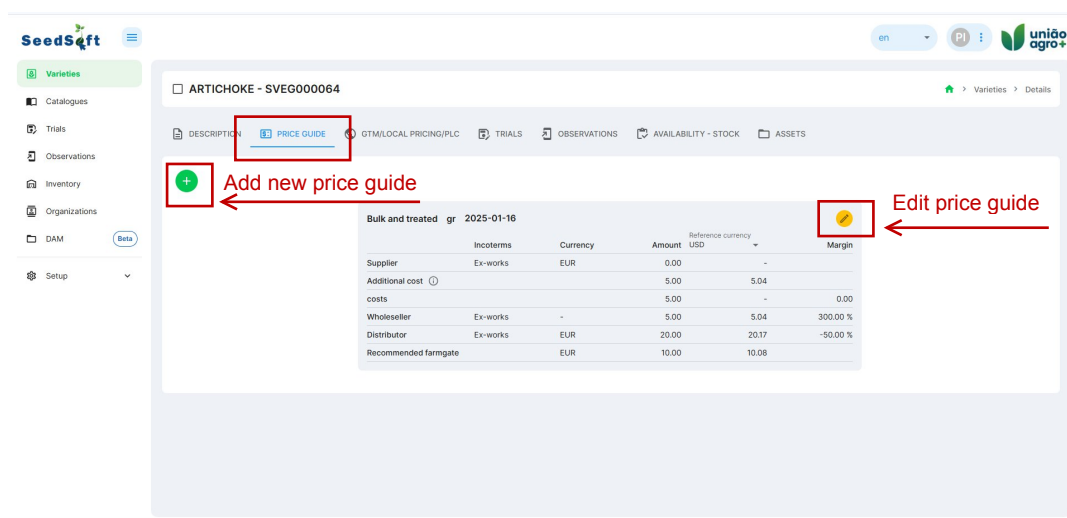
SeedSoft

Varieties
Catalogues
Trials
Observations
Inventory
Organizations
DAM Beta
Setup

en
PI
união agro+

ARTICHOKE - SVEG000064

Varieties > Details

DESCRIPTION PRICE GUIDE GTM/LOCAL PRICING/PLC TRIALS OBSERVATIONS AVAILABILITY - STOCK ASSETS

Add new price guide

Edit price guide

Bulk and treated gr 2025-01-16

| | Incoterms | Currency | Amount | Reference currency USD | Margin |
|---|---|---|---|---|---|
| Supplier | Ex-works | EUR | 0.00 | - | |
| Additional cost ⓘ | | | 5.00 | 5.04 | |
| costs | | | 5.00 | - | 0.00 |
| Wholeseller | Ex-works | - | 5.00 | 5.04 | 300.00 % |
| Distributor | Ex-works | EUR | 20.00 | 20.17 | -50.00 % |
| Recommended farmgate | | EUR | 10.00 | 10.08 | |